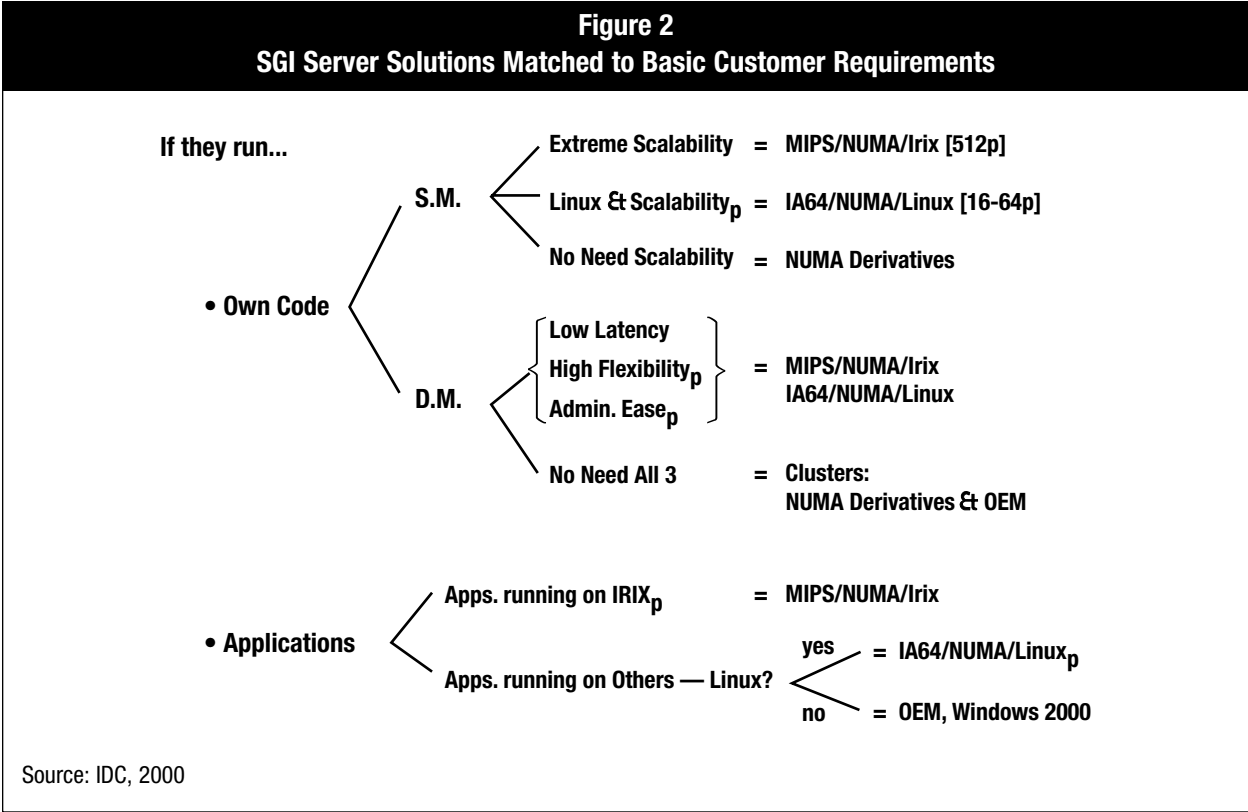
Figure 2
SGI Server Solutions Matched to Basic Customer Requirements

If they run...

• Own Code

S.M.

Extreme Scalability = MIPS/NUMA/Irix [512p]

Linux & Scalability$_p$ = IA64/NUMA/Linux [16-64p]

No Need Scalability = NUMA Derivatives

D.M.

Low Latency
High Flexibility$_p$
Admin. Ease$_p$
= MIPS/NUMA/Irix
IA64/NUMA/Linux

No Need All 3 = Clusters:
NUMA Derivatives & OEM

• Applications

Apps. running on IRIX$_p$ = MIPS/NUMA/Irix

Apps. running on Others — Linux?

yes = IA64/NUMA/Linux$_p$

no = OEM, Windows 2000

Source: IDC, 2000